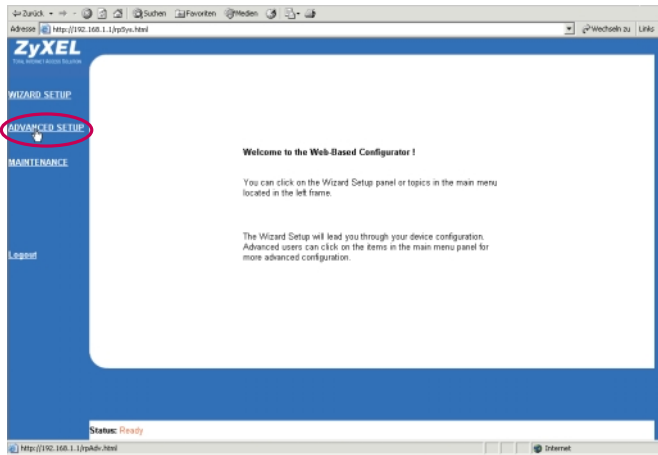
⇐ Zurück • ⇒ • Suchen Favoriten Medien
Adresse http://192.168.1.1/rpSys.html Wechseln zu Links

ZyXEL
TOTAL INTERNET ACCESS SOLUTION

WIZARD SETUP

ADVANCED SETUP

MAINTENANCE

Logout

Welcome to the Web-Based Configurator !

You can click on the Wizard Setup panel or topics in the main menu located in the left frame.

The Wizard Setup will lead you through your device configuration. Advanced users can click on the items in the main menu panel for more advanced configuration.

Status: Ready

http://192.168.1.1/rpAdv.html Internet